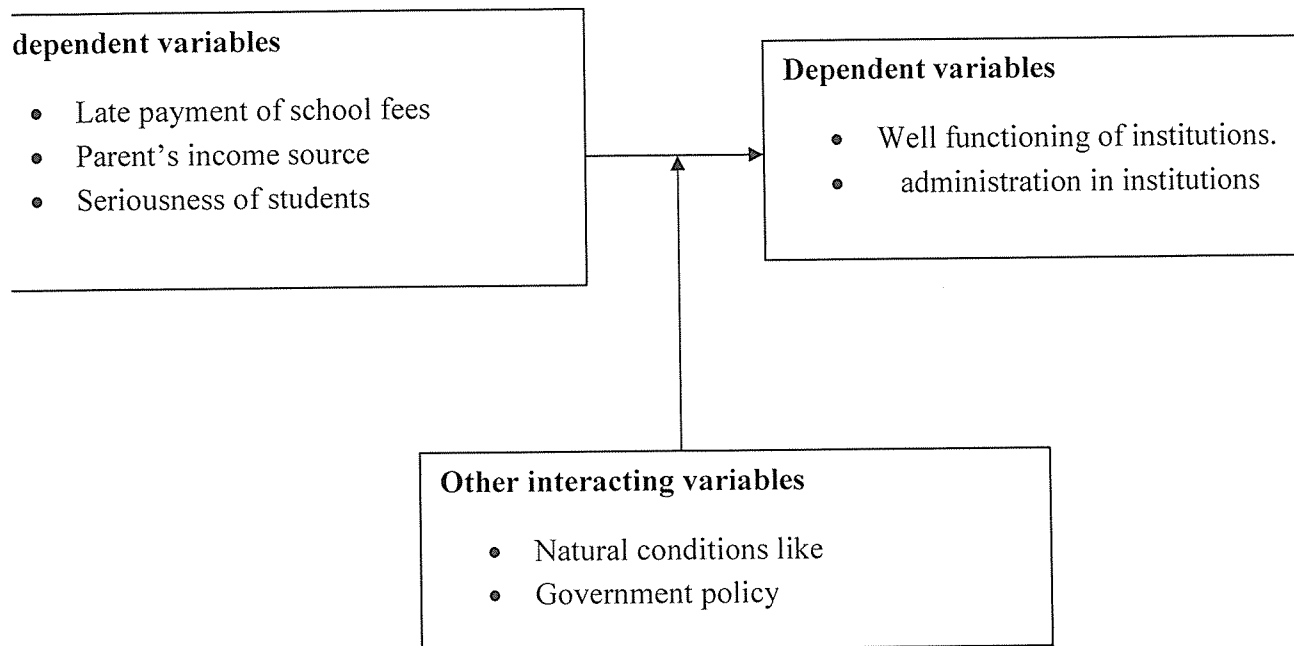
dependent variables

- Late payment of school fees
- Parent’s income source
- Seriousness of students

Dependent variables

- Well functioning of institutions.
- administration in institutions

Other interacting variables

- Natural conditions like
- Government policy